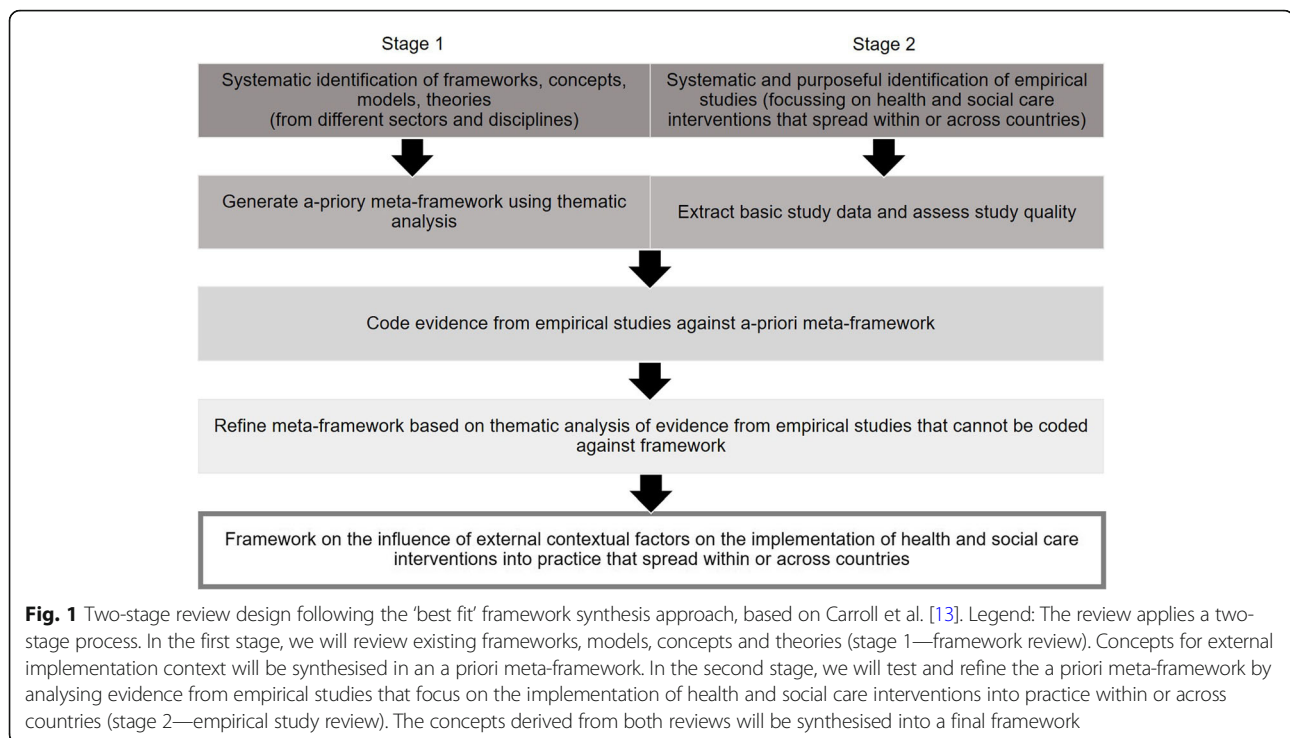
Stage 1

Stage 2

Systematic identification of frameworks, concepts, models, theories (from different sectors and disciplines)

Systematic and purposeful identification of empirical studies (focussing on health and social care interventions that spread within or across countries)

Generate a-priory meta-framework using thematic analysis

Extract basic study data and assess study quality

Code evidence from empirical studies against a-priori meta-framework

Refine meta-framework based on thematic analysis of evidence from empirical studies that cannot be coded against framework

Framework on the influence of external contextual factors on the implementation of health and social care interventions into practice that spread within or across countries

**Fig. 1** Two-stage review design following the 'best fit' framework synthesis approach, based on Carroll et al. [13]. Legend: The review applies a two-stage process. In the first stage, we will review existing frameworks, models, concepts and theories (stage 1—framework review). Concepts for external implementation context will be synthesised in an a priori meta-framework. In the second stage, we will test and refine the a priori meta-framework by analysing evidence from empirical studies that focus on the implementation of health and social care interventions into practice within or across countries (stage 2—empirical study review). The concepts derived from both reviews will be synthesised into a final framework